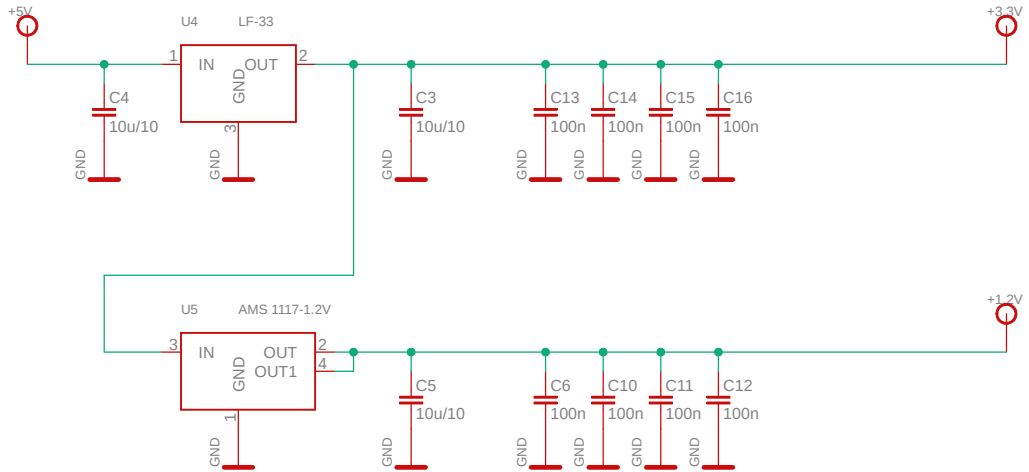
+5V

U4 LF-33

1 IN OUT 2

GND 3

C4 10u/10

GND

GND

C3 10u/10

GND

C13 100n

C14 100n

C15 100n

C16 100n

GND GND GND GND

+3.3V

U5 AMS 1117-1.2V

3 IN OUT 2

OUT1 4

GND 1

GND

C5 10u/10

GND

C6 100n

C10 100n

C11 100n

C12 100n

GND GND GND GND

+1.2V